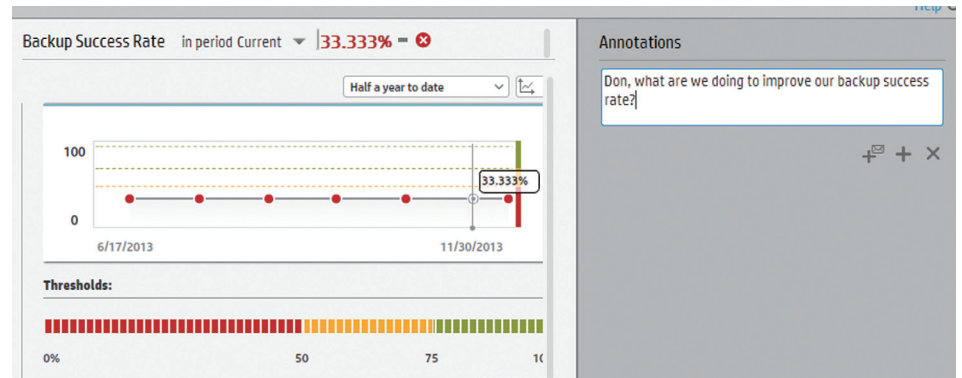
Help

Backup Success Rate in period Current 33.333% =

Half a year to date

100

0

33.333%

6/17/2013

11/30/2013

Thresholds:

0%

50

75

1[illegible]

Annotations

Don, what are we doing to improve our backup success rate?